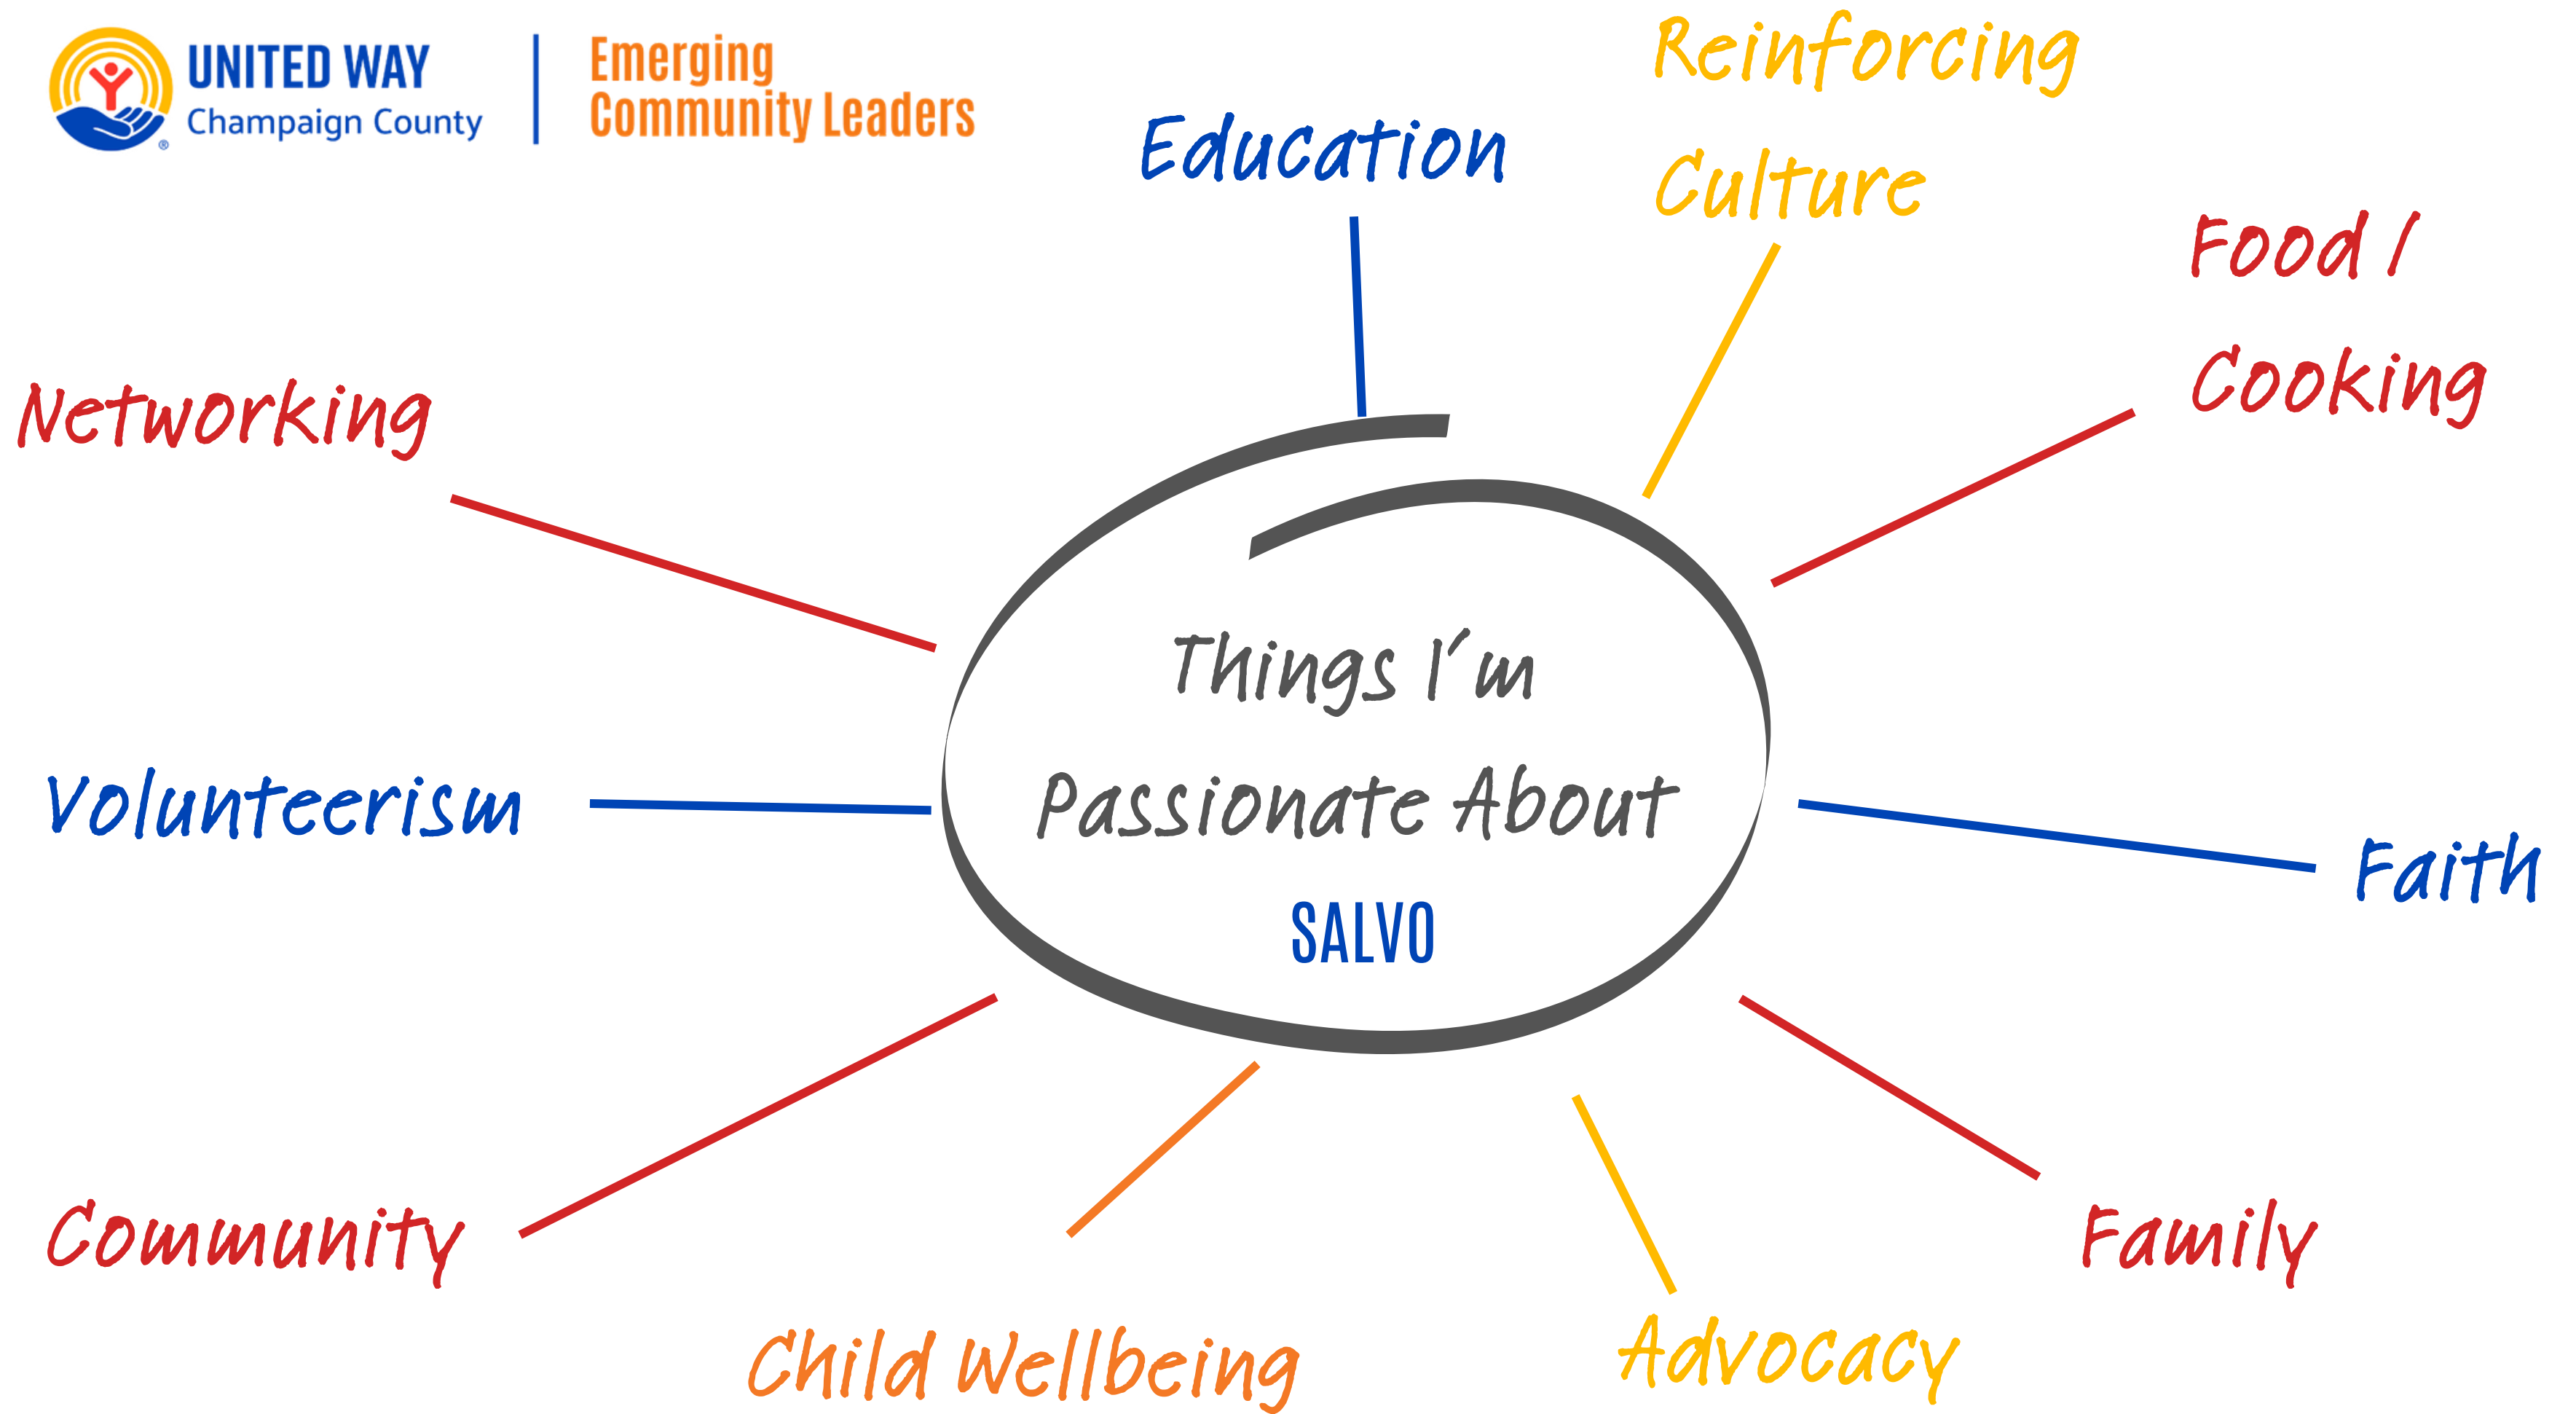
UNITED WAY
Champaign County

Emerging
Community Leaders

Education

Reinforcing Culture

Food / Cooking

Networking

Things I'm Passionate About
SALVO

Volunteerism

Faith

Community

Family

Child Wellbeing

Advocacy